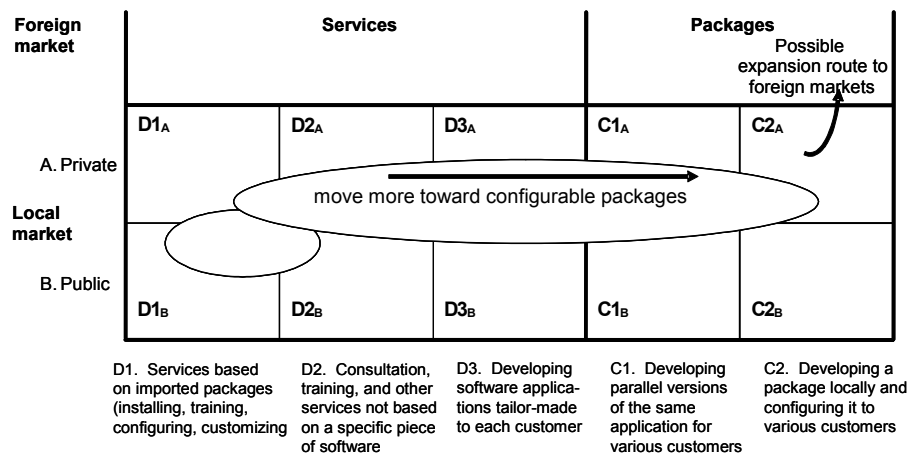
Foreign market

Services

Packages

Possible expansion route to foreign markets

| | | | | |
|---|---|---|---|---|
| $D1_A$ | $D2_A$ | $D3_A$ | $C1_A$ | $C2_A$ |
| $D1_B$ | $D2_B$ | $D3_B$ | $C1_B$ | $C2_B$ |

A. Private

Local market

B. Public

move more toward configurable packages

D1. Services based on imported packages (installing, training, configuring, customizing

D2. Consultation, training, and other services not based on a specific piece of software

D3. Developing software applications tailor-made to each customer

C1. Developing parallel versions of the same application for various customers

C2. Developing a package locally and configuring it to various customers